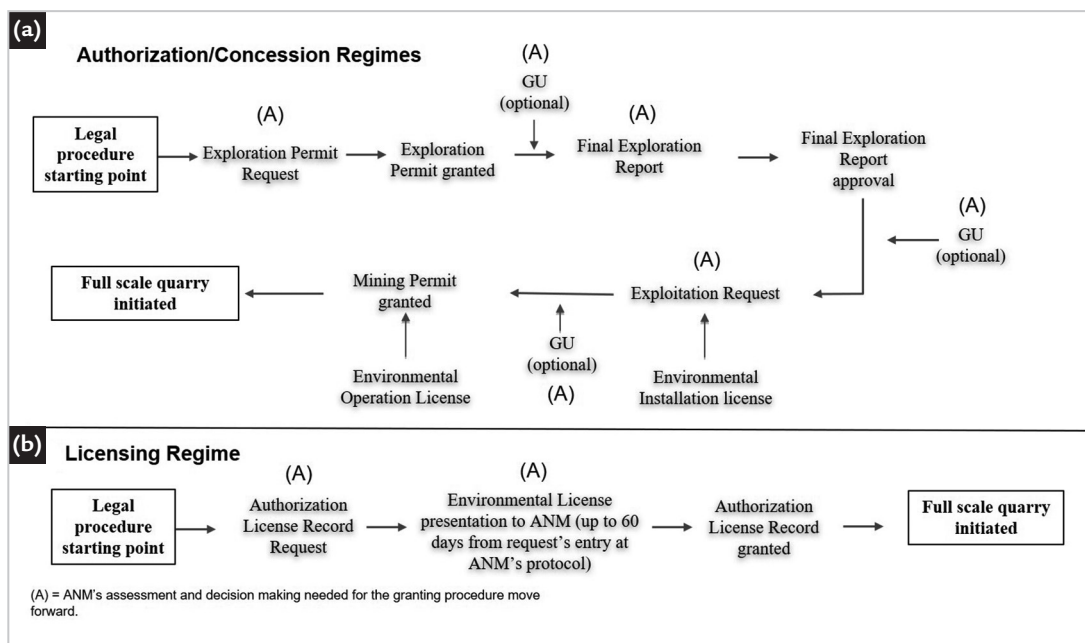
(a)

Authorization/Concession Regimes

Legal procedure starting point

(A)
Exploration Permit Request

Exploration Permit granted

(A)
GU (optional)

(A)
Final Exploration Report

Final Exploration Report approval

(A)
GU (optional)

(A)
Exploitation Request

Environmental Installation license

GU (optional)
(A)

Mining Permit granted

Environmental Operation License

Full scale quarry initiated

(b)

Licensing Regime

Legal procedure starting point

(A)
Authorization License Record Request

(A)
Environmental License presentation to ANM (up to 60 days from request's entry at ANM's protocol)

Authorization License Record granted

Full scale quarry initiated

(A) = ANM's assessment and decision making needed for the granting procedure move forward.